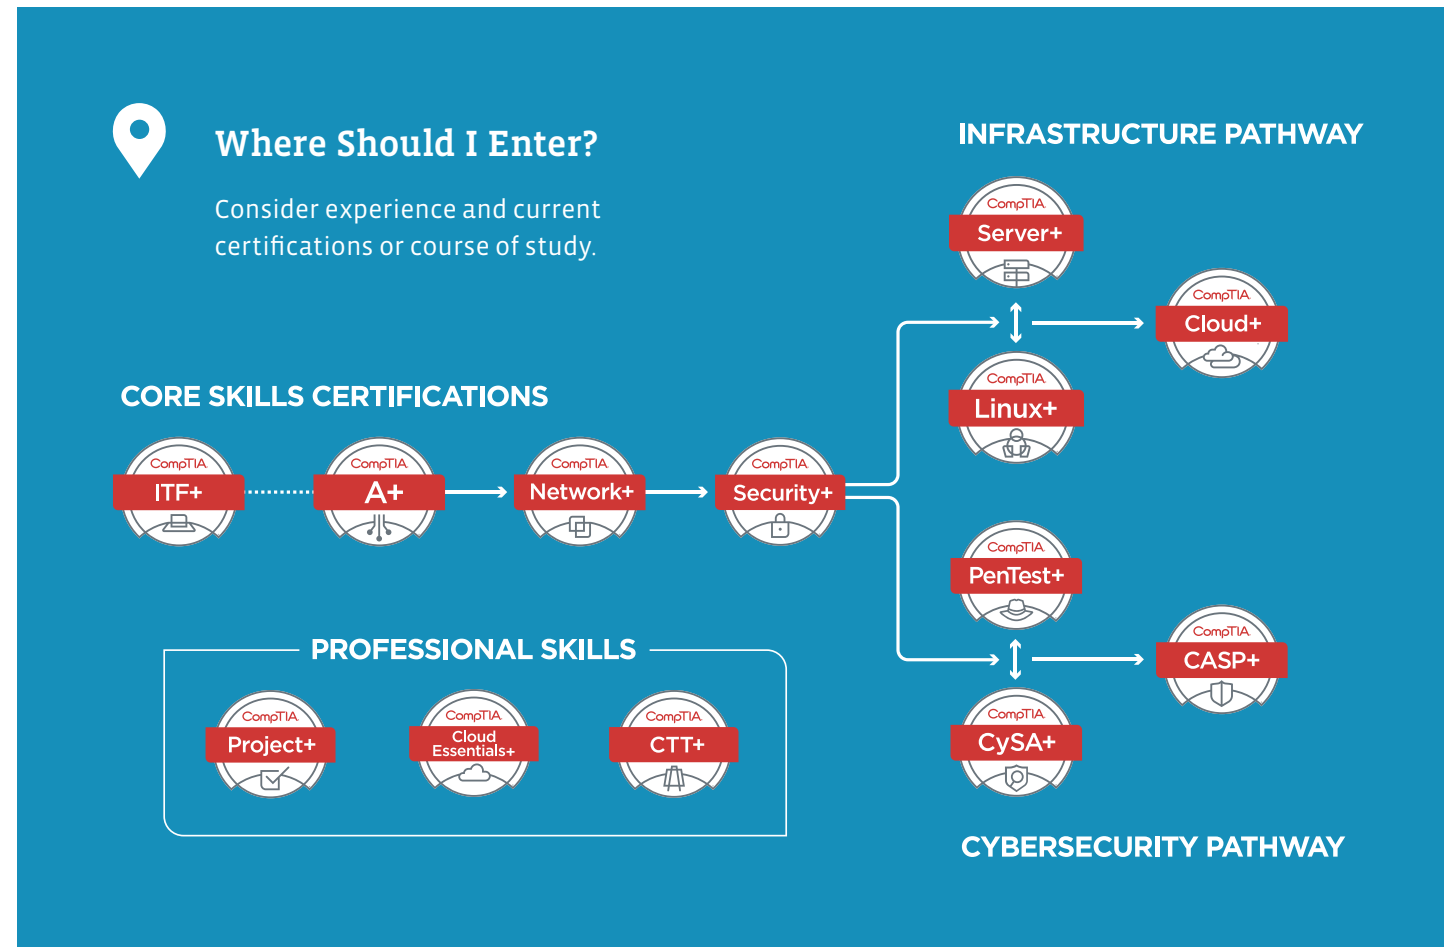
Where Should I Enter?

Consider experience and current certifications or course of study.

INFRASTRUCTURE PATHWAY

CompTIA Server+

CompTIA Cloud+

CompTIA Linux+

CORE SKILLS CERTIFICATIONS

CompTIA ITF+

CompTIA A+

CompTIA Network+

CompTIA Security+

CompTIA PenTest+

CompTIA CASP+

CompTIA CySA+

PROFESSIONAL SKILLS

CompTIA Project+

CompTIA Cloud Essentials+

CompTIA CTT+

CYBERSECURITY PATHWAY